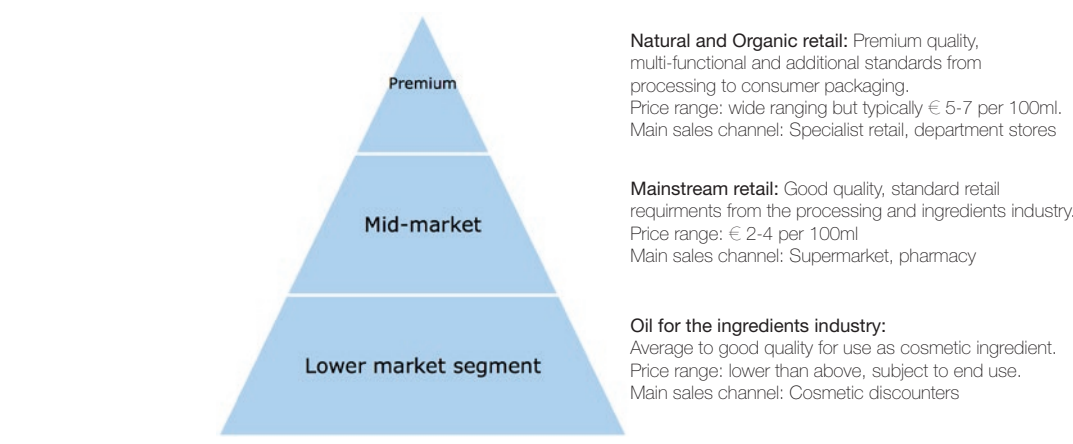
Premium

Mid-market

Lower market segment

Natural and Organic retail: Premium quality, multi-functional and additional standards from processing to consumer packaging.
Price range: wide ranging but typically € 5-7 per 100ml.
Main sales channel: Specialist retail, department stores

Mainstream retail: Good quality, standard retail requirments from the processing and ingredients industry.
Price range: € 2-4 per 100ml
Main sales channel: Supermarket, pharmacy

Oil for the ingredients industry:
Average to good quality for use as cosmetic ingredient.
Price range: lower than above, subject to end use.
Main sales channel: Cosmetic discounters